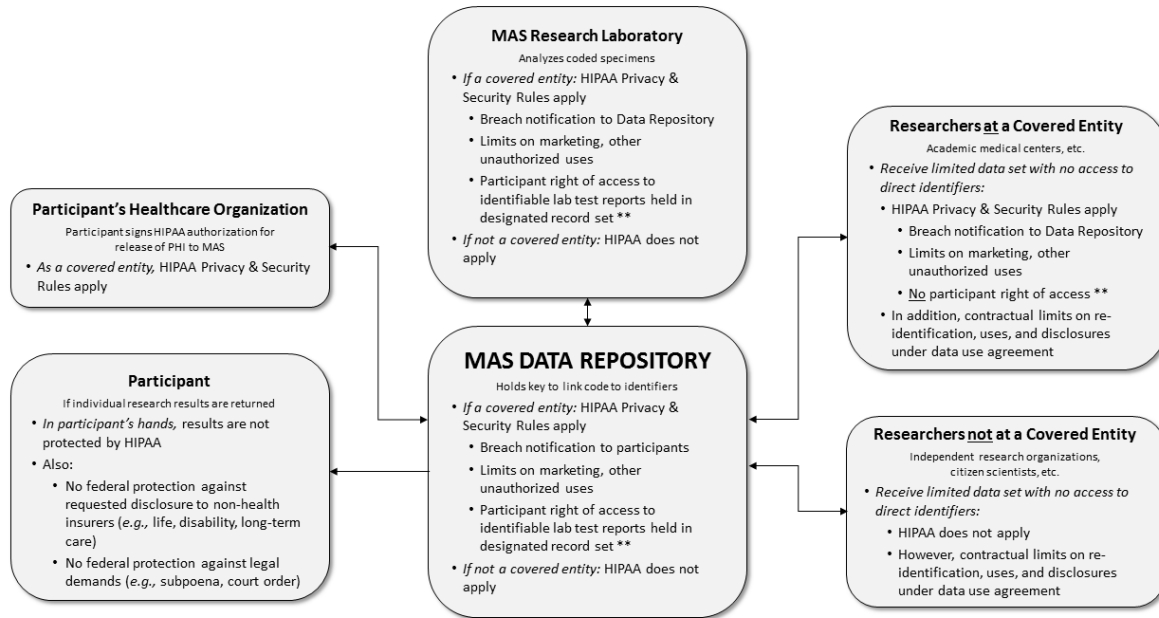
**MAS Research Laboratory**
Analyzes coded specimens
• *If a covered entity:* HIPAA Privacy & Security Rules apply
• Breach notification to Data Repository
• Limits on marketing, other unauthorized uses
• Participant right of access to identifiable lab test reports held in designated record set **
• *If not a covered entity:* HIPAA does not apply

**Participant's Healthcare Organization**
Participant signs HIPAA authorization for release of PHI to MAS
• *As a covered entity,* HIPAA Privacy & Security Rules apply

**Researchers at a Covered Entity**
Academic medical centers, etc.
• *Receive limited data set with no access to direct identifiers:*
• HIPAA Privacy & Security Rules apply
• Breach notification to Data Repository
• Limits on marketing, other unauthorized uses
• No participant right of access **
• In addition, contractual limits on re-identification, uses, and disclosures under data use agreement

**Participant**
If individual research results are returned
• *In participant's hands,* results are not protected by HIPAA
• Also:
• No federal protection against requested disclosure to non-health insurers (*e.g.,* life, disability, long-term care)
• No federal protection against legal demands (*e.g.,* subpoena, court order)

**MAS DATA REPOSITORY**
Holds key to link code to identifiers
• *If a covered entity:* HIPAA Privacy & Security Rules apply
• Breach notification to participants
• Limits on marketing, other unauthorized uses
• Participant right of access to identifiable lab test reports held in designated record set **
• *If not a covered entity:* HIPAA does not apply

**Researchers not at a Covered Entity**
Independent research organizations, citizen scientists, etc.
• *Receive limited data set with no access to direct identifiers:*
• HIPAA does not apply
• However, contractual limits on re-identification, uses, and disclosures under data use agreement